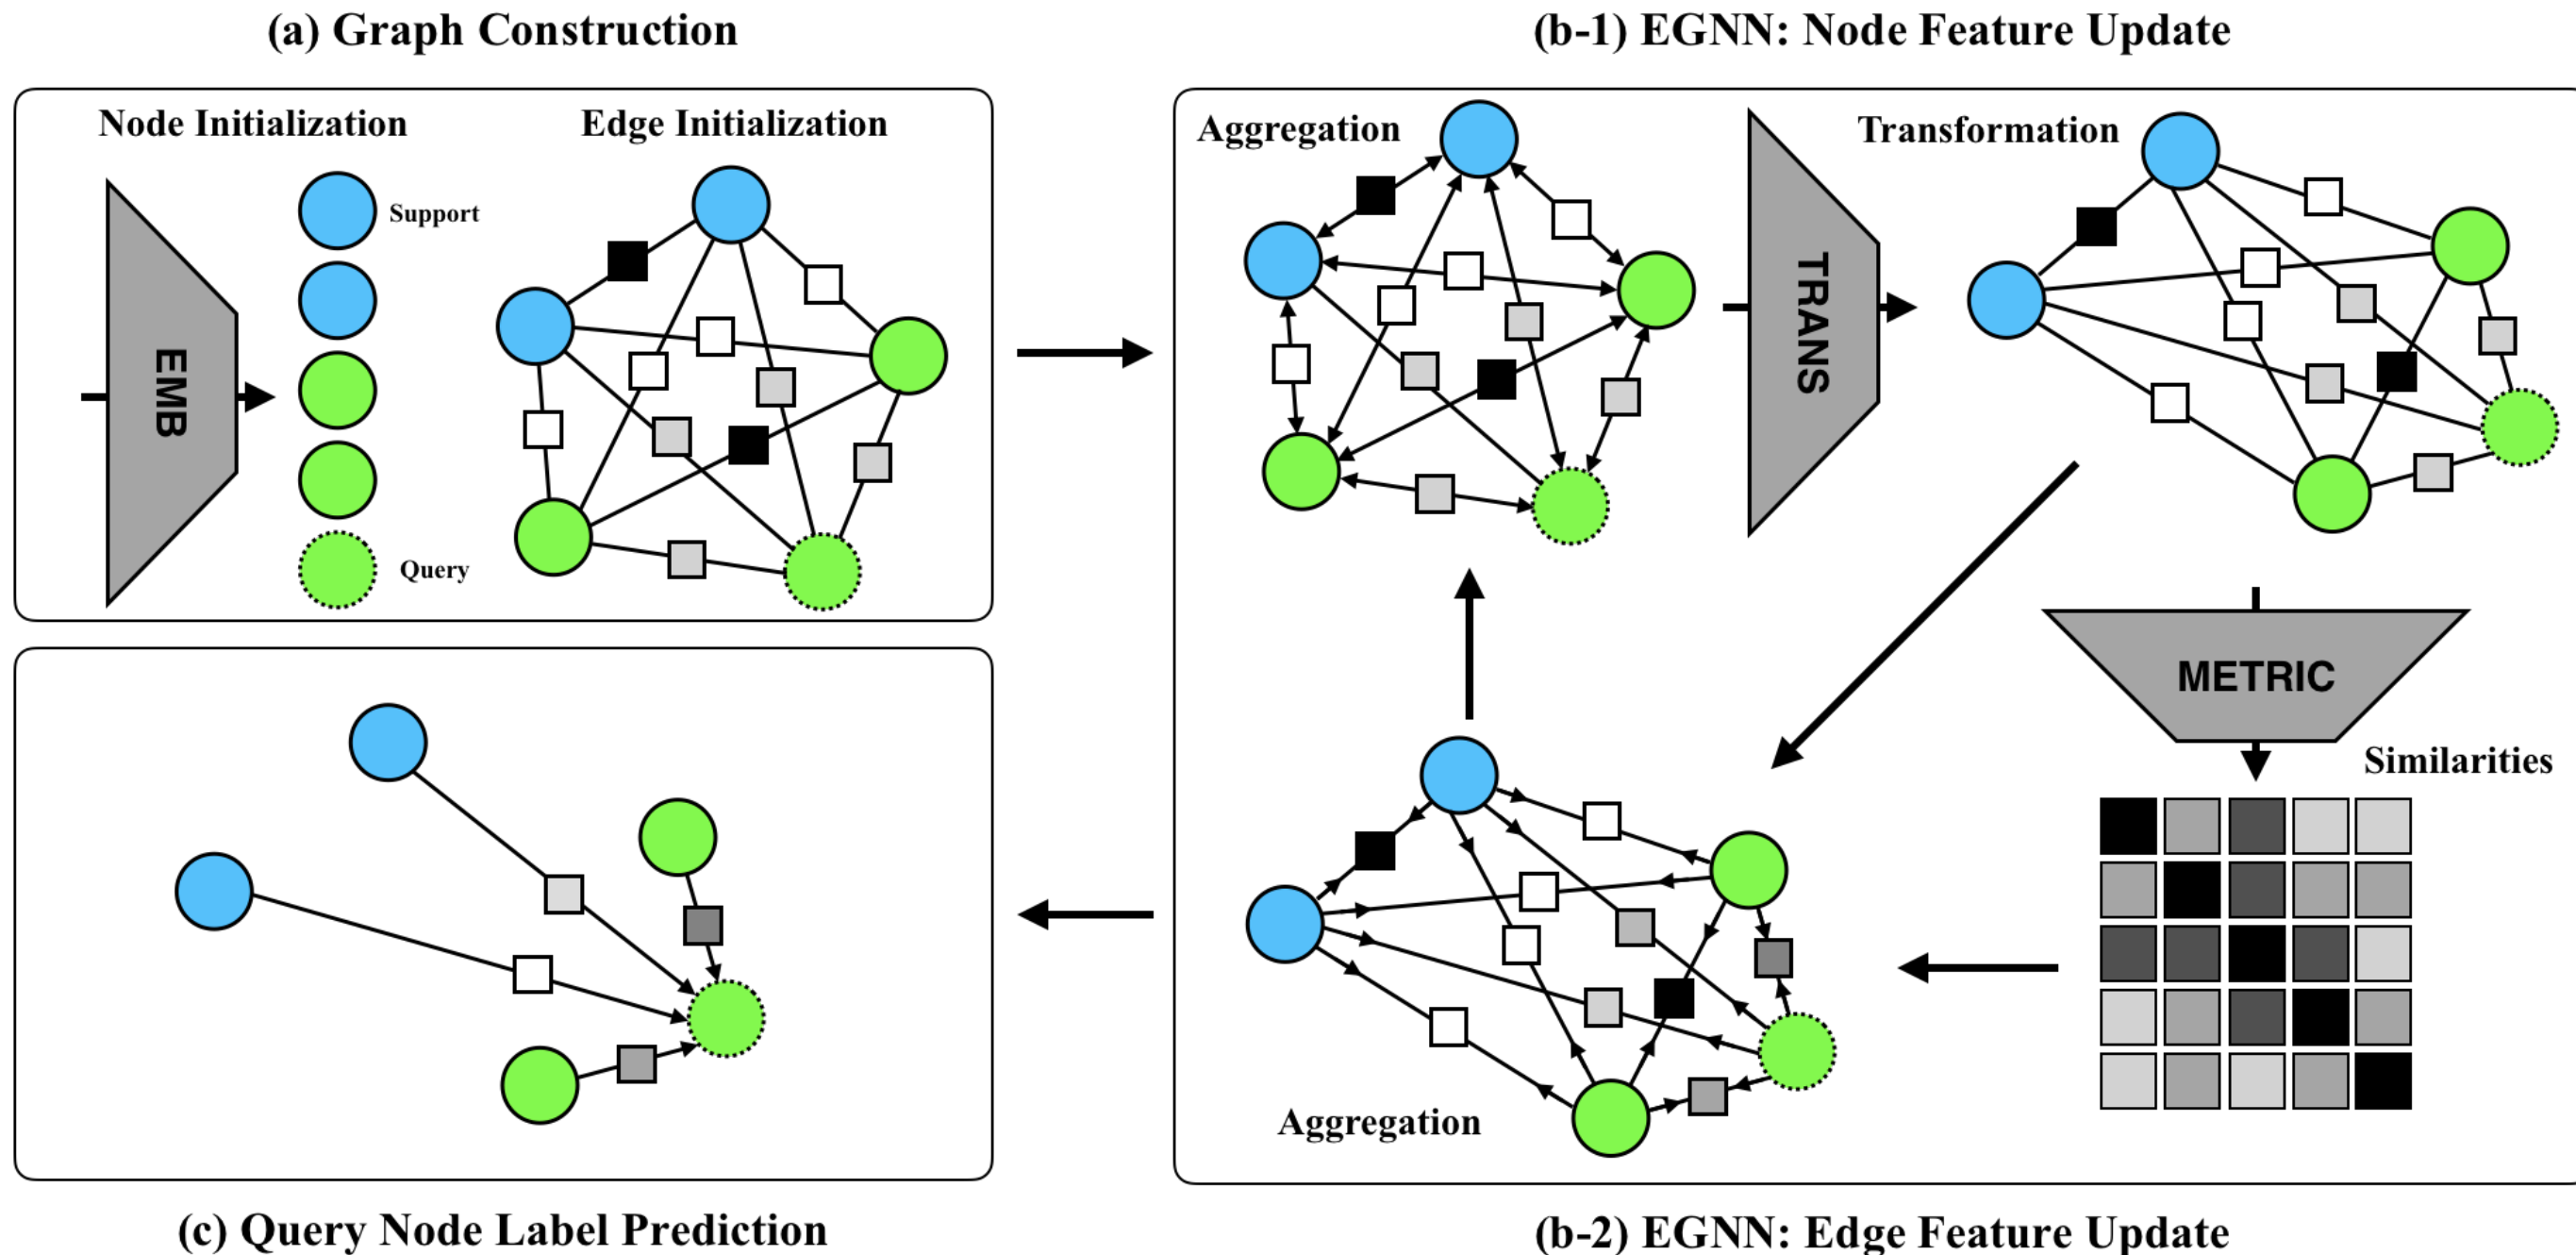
(a) Graph Construction

(b-1) EGNN: Node Feature Update

Node Initialization

Edge Initialization

EMB

Support

Query

Aggregation

TRANS

Transformation

METRIC

Similarities

Aggregation

(c) Query Node Label Prediction

(b-2) EGNN: Edge Feature Update